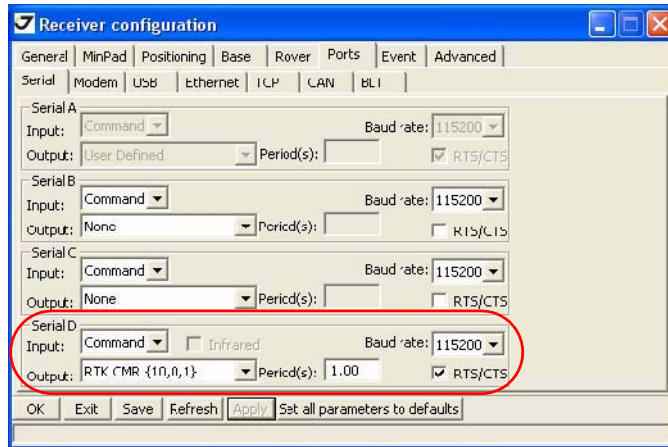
Receiver configuration

General | MinPad | Positioning | Base | Rover | Ports | Event | Advanced

Serial | Modem | USB | Ethernet | TCP | CAN | BLT

Serial A
Input: Command
Baud rate: 115200
Output: User Defined
Period(s):
RTS/CTS

Serial B
Input: Command
Baud rate: 115200
Output: None
Period(s):
RTS/CTS

Serial C
Input: Command
Baud rate: 115200
Output: None
Period(s):
RTS/CTS

Serial D
Input: Command
Infrared
Baud rate: 115200
Output: RTK CMR {10,0,1}
Period(s): 1.00
RTS/CTS

OK | Exit | Save | Refresh | Apply | Set all parameters to defaults